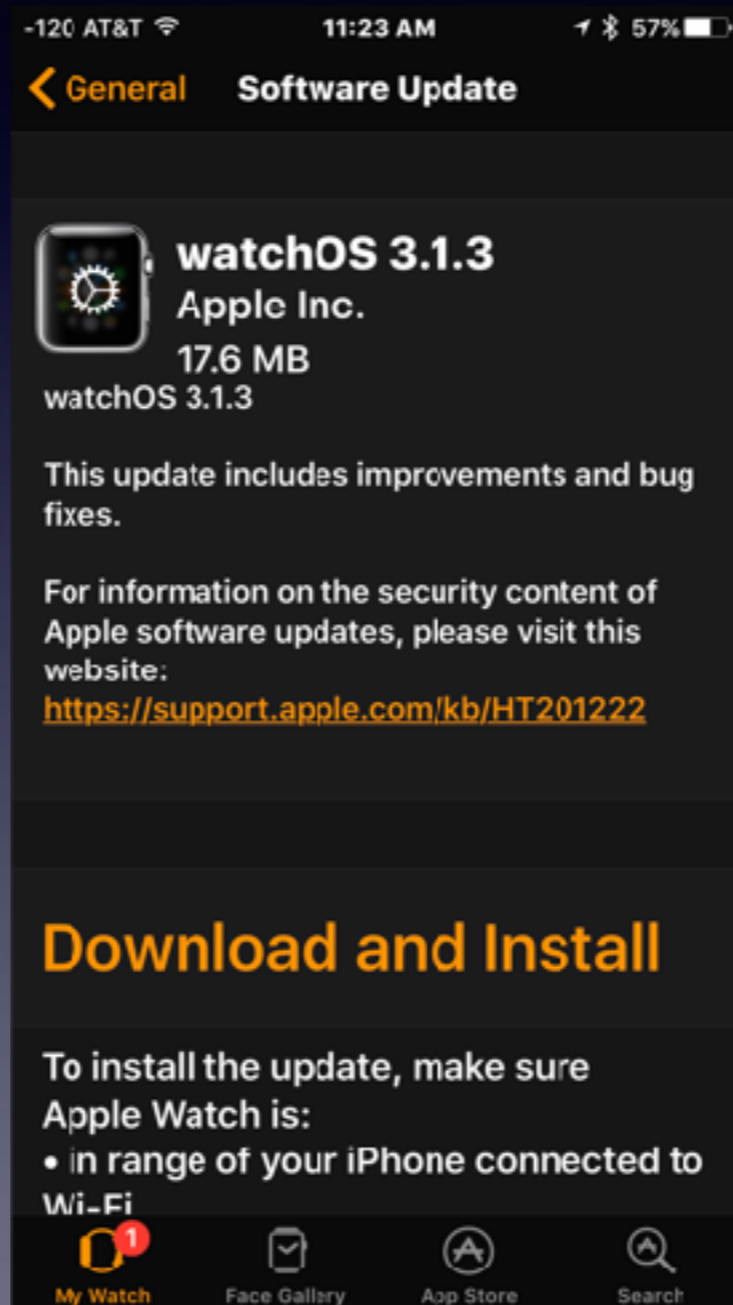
-120 AT&T 11:23 AM 57%

General Software Update

watchOS 3.1.3
Apple Inc.
17.6 MB
watchOS 3.1.3

This update includes improvements and bug fixes.

For information on the security content of Apple software updates, please visit this website:
https://support.apple.com/kb/HT201222

Download and Install

To install the update, make sure Apple Watch is:
• in range of your iPhone connected to Wi-Fi

1
My Watch Face Gallery App Store Search